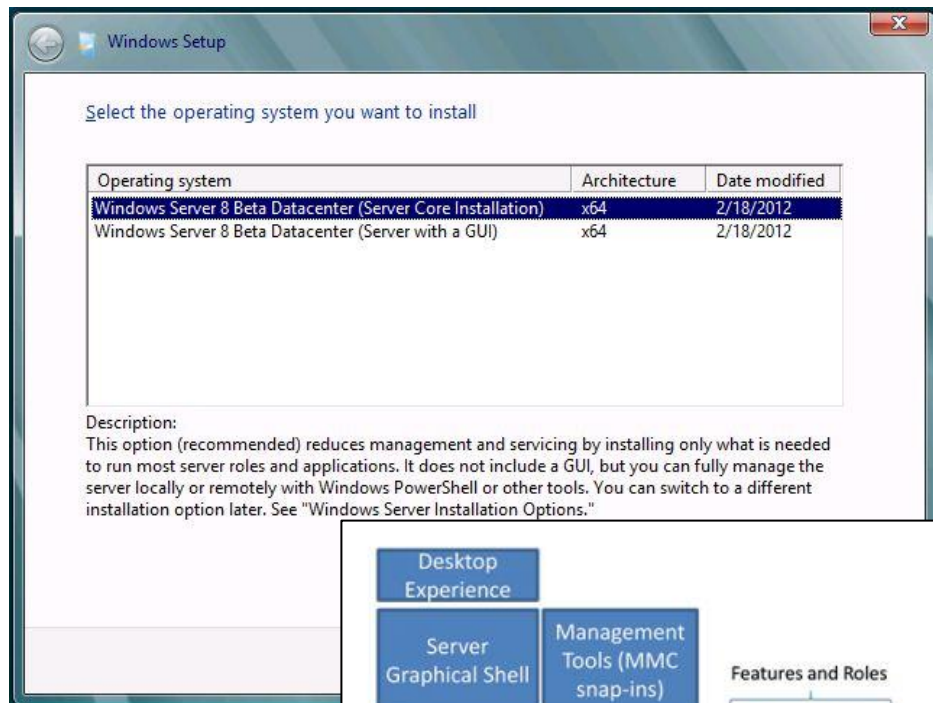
Windows Setup

Select the operating system you want to install

| Operating system | Architecture | Date modified |
|---|---|---|
| Windows Server 8 Beta Datacenter (Server Core Installation) | x64 | 2/18/2012 |
| Windows Server 8 Beta Datacenter (Server with a GUI) | x64 | 2/18/2012 |

Description:
This option (recommended) reduces management and servicing by installing only what is needed to run most server roles and applications. It does not include a GUI, but you can fully manage the server locally or remotely with Windows PowerShell or other tools. You can switch to a different installation option later. See "Windows Server Installation Options."

Desktop Experience

Server Graphical Shell

Management Tools (MMC snap-ins)

Features and Roles